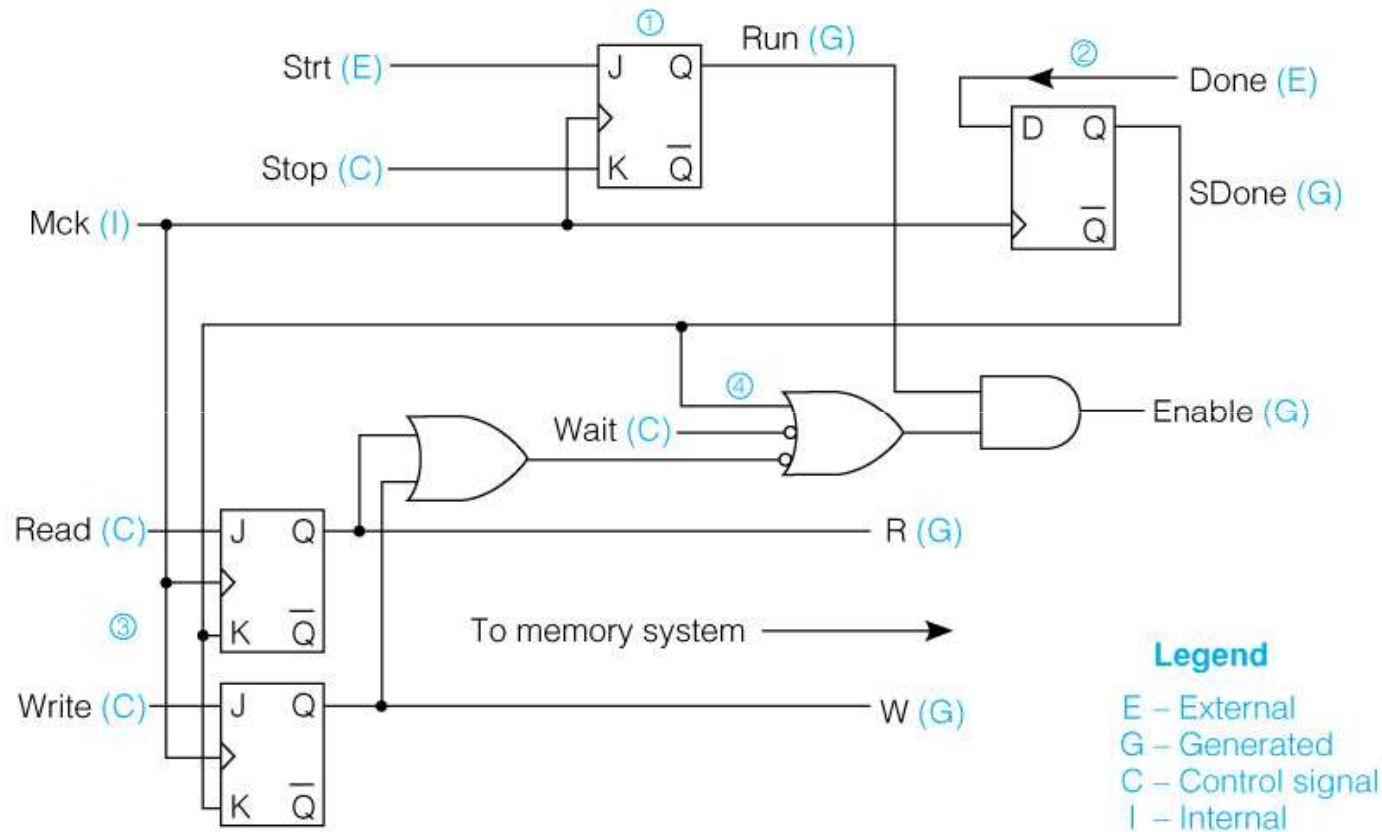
①
Strt (E)
J Q
Run (G)
Stop (C)
K $\overline{Q}$
②
Done (E)
D Q
SDone (G)
$\overline{Q}$
Mck (I)
④
Wait (C)
Enable (G)
Read (C)
J Q
R (G)
③
K $\overline{Q}$
To memory system
Write (C)
J Q
W (G)
K $\overline{Q}$

Legend
E – External
G – Generated
C – Control signal
I – Internal